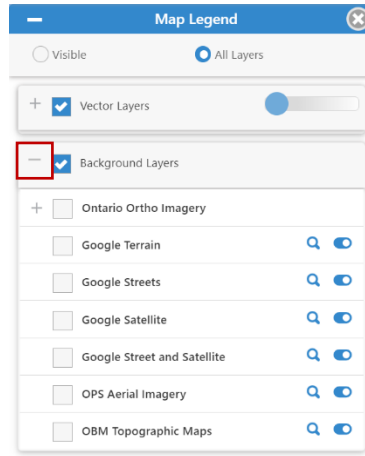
− Map Legend

Visible All Layers

+ Vector Layers

− Background Layers

+ Ontario Ortho Imagery

Google Terrain

Google Streets

Google Satellite

Google Street and Satellite

OPS Aerial Imagery

OBM Topographic Maps